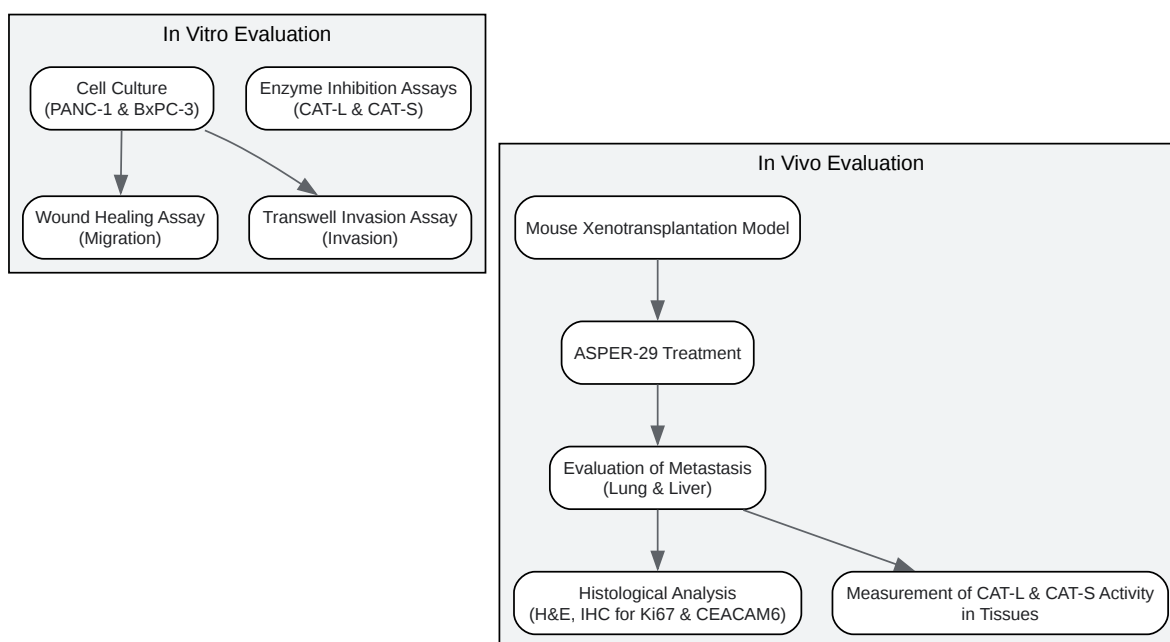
In Vitro Evaluation

Cell Culture (PANC-1 & BxPC-3)

Enzyme Inhibition Assays (CAT-L & CAT-S)

Wound Healing Assay (Migration)

Transwell Invasion Assay (Invasion)

In Vivo Evaluation

Mouse Xenotransplantation Model

ASPER-29 Treatment

Evaluation of Metastasis (Lung & Liver)

Histological Analysis (H&E, IHC for Ki67 & CEACAM6)

Measurement of CAT-L & CAT-S Activity in Tissues